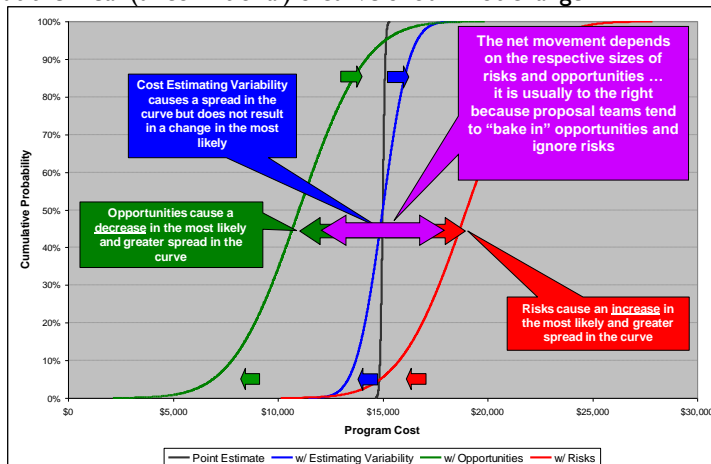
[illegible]

The net movement depends on the respective sizes of risks and opportunities … it is usually to the right because proposal teams tend to "bake in" opportunities and ignore risks

Cost Estimating Variability causes a spread in the curve but does not result in a change in the most likely

Opportunities cause a decrease in the most likely and greater spread in the curve

Risks cause an increase in the most likely and greater spread in the curve

Cumulative Probability

100%
90%
80%
70%
60%
50%
40%
30%
20%
10%
0%

$0 $5,000 $10,000 $15,000 $20,000 $25,000 $30,000

Program Cost

Point Estimate
w/ Estimating Variability
w/ Opportunities
w/ Risks